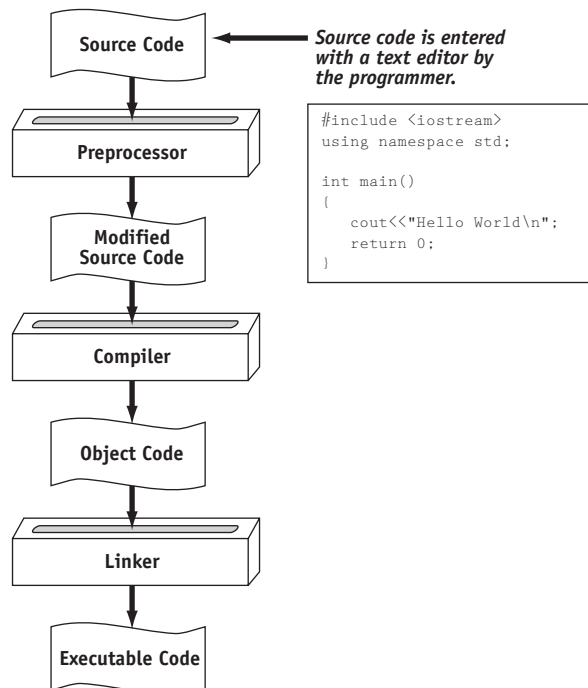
Source Code

Source code is entered with a text editor by the programmer.

```
#include <iostream>
using namespace std;

int main()
{
   cout<<"Hello World\n";
   return 0;
}
```

Preprocessor

Modified Source Code

Compiler

Object Code

Linker

Executable Code